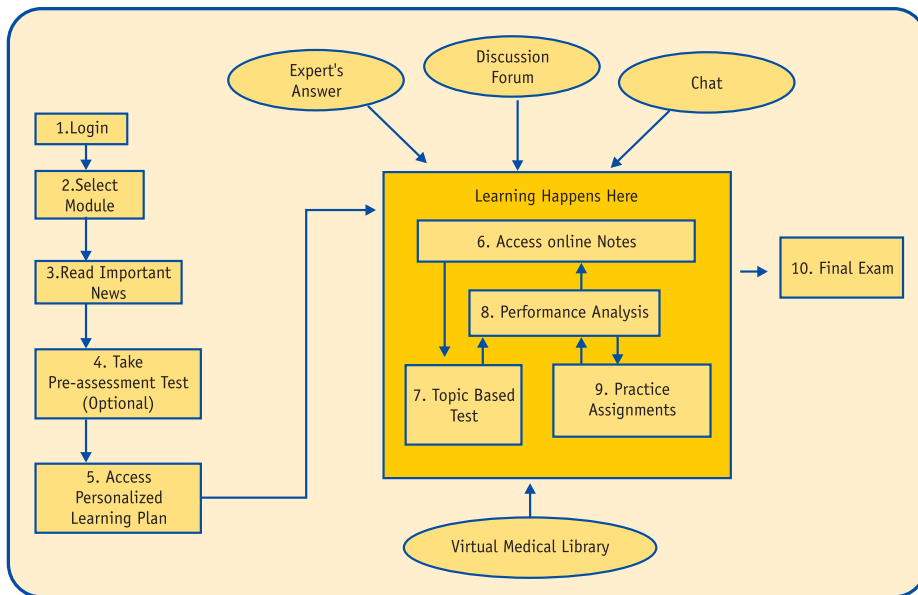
Expert's Answer

Discussion Forum

Chat

1.Login

2.Select Module

3.Read Important News

4. Take Pre-assessment Test (Optional)

5. Access Personalized Learning Plan

Learning Happens Here

6. Access online Notes

8. Performance Analysis

7. Topic Based Test

9. Practice Assignments

10. Final Exam

Virtual Medical Library